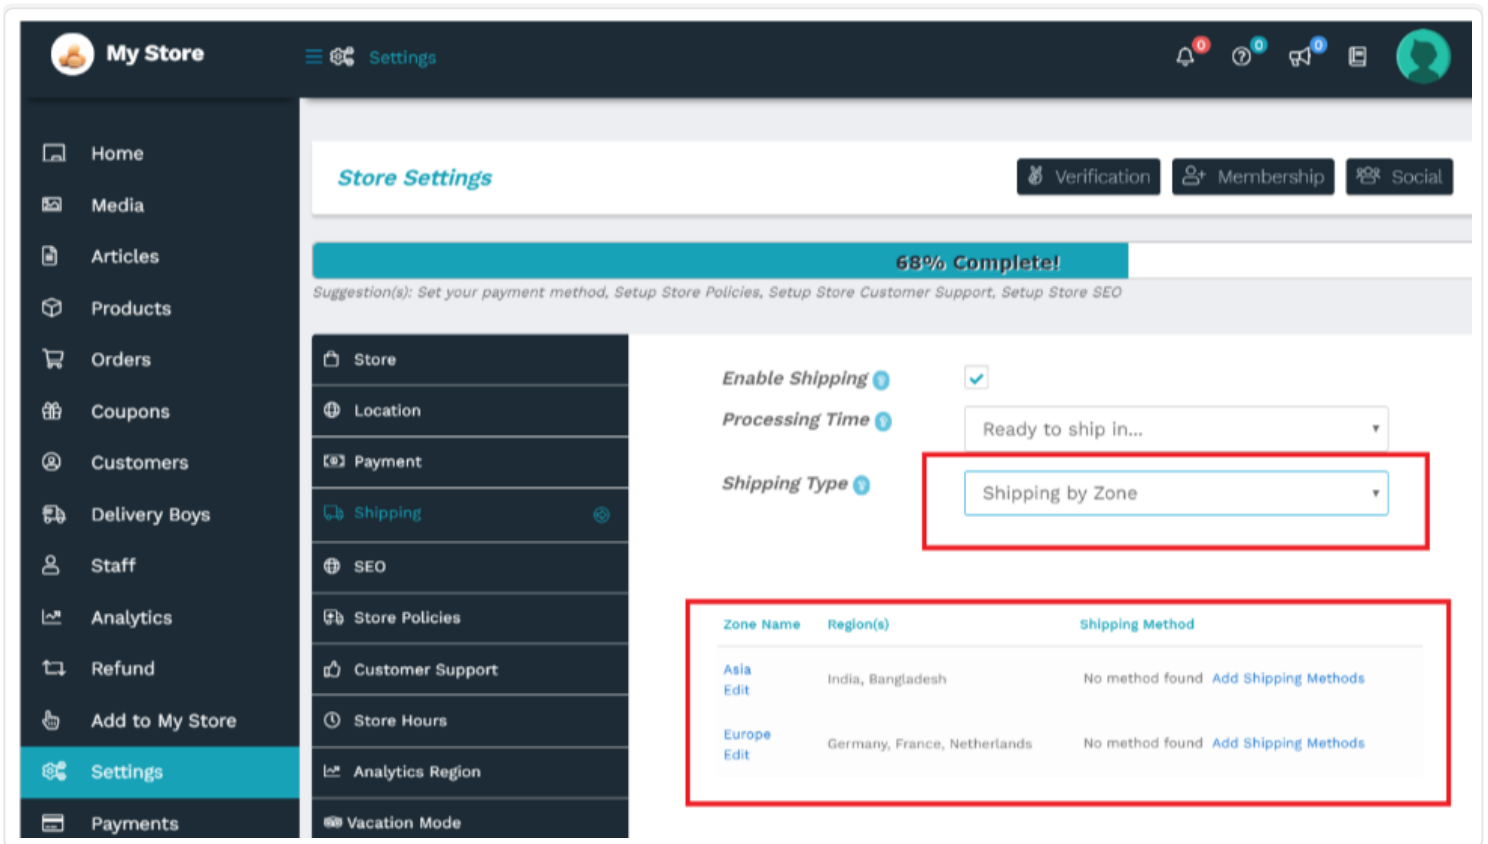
My Store

Settings

0 0 0

Home
Media
Articles
Products
Orders
Coupons
Customers
Delivery Boys
Staff
Analytics
Refund
Add to My Store
Settings
Payments

Store Settings

Verification
Membership
Social

68% Complete!

Suggestion(s): Set your payment method, Setup Store Policies, Setup Store Customer Support, Setup Store SEO

Store
Location
Payment
Shipping
SEO
Store Policies
Customer Support
Store Hours
Analytics Region
Vacation Mode

Enable Shipping
Processing Time
Ready to ship in...
Shipping Type
Shipping by Zone

| Zone Name | Region(s) | Shipping Method |
|---|---|---|
| Asia Edit | India, Bangladesh | No method found Add Shipping Methods |
| Europe Edit | Germany, France, Netherlands | No method found Add Shipping Methods |